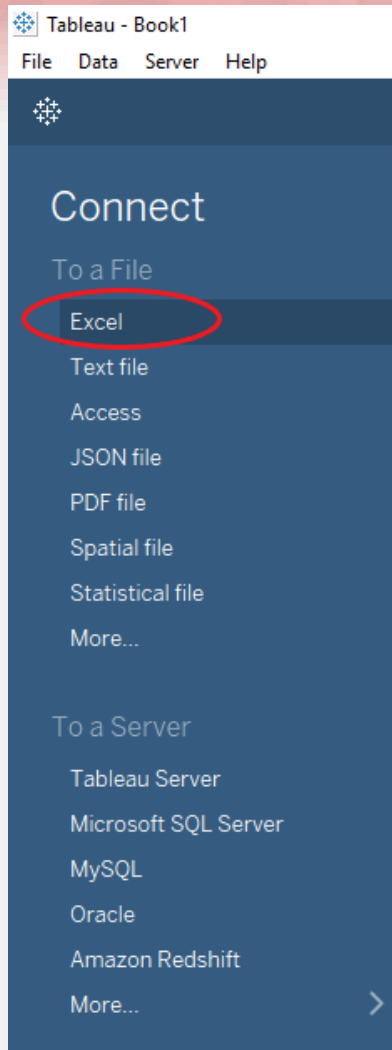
Tableau - Book1
File Data Server Help

Connect

To a File
Excel
Text file
Access
JSON file
PDF file
Spatial file
Statistical file
More...

To a Server
Tableau Server
Microsoft SQL Server
MySQL
Oracle
Amazon Redshift
More...